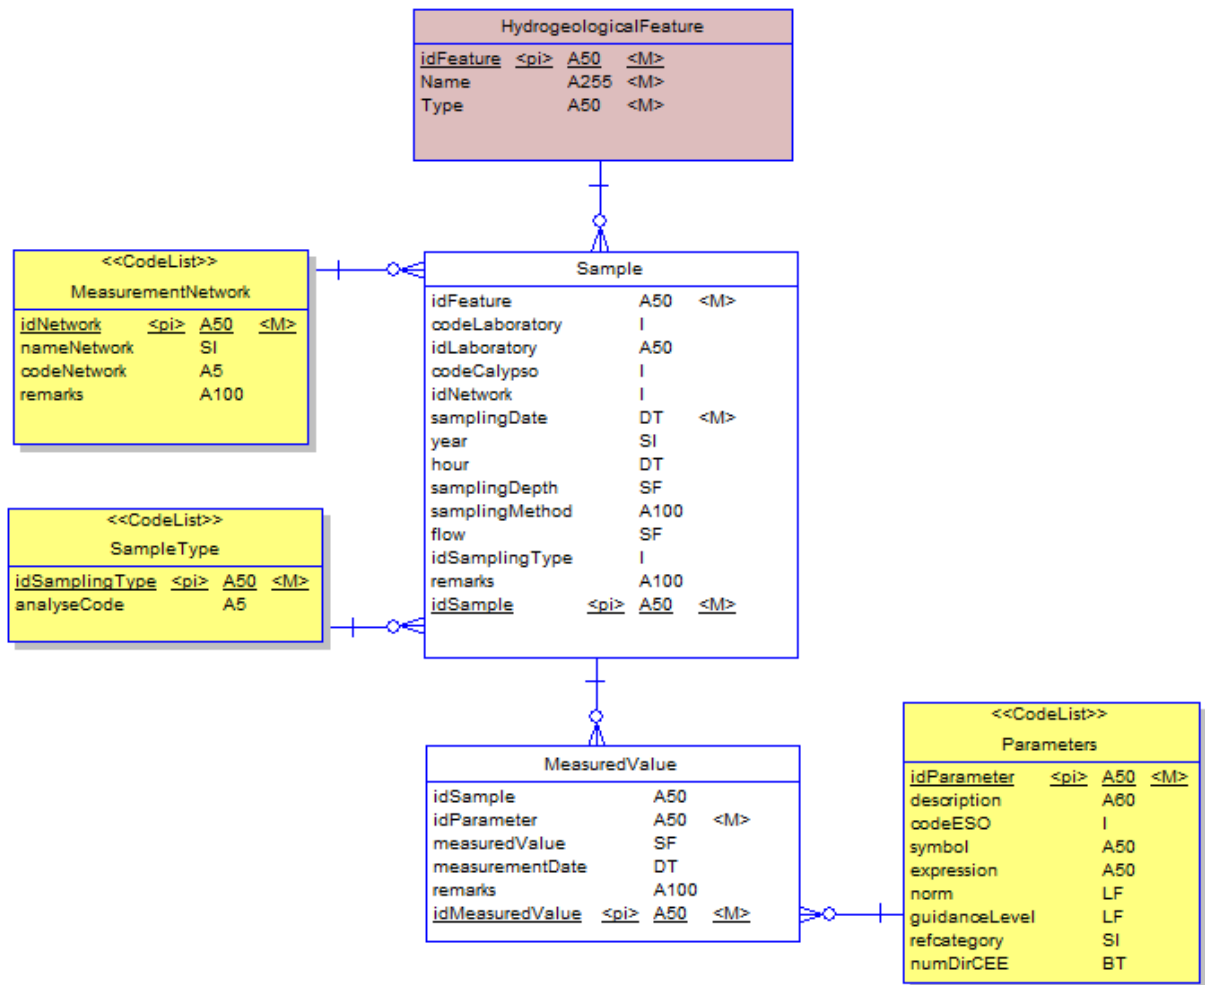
HydrogeologicalFeature

| idFeature | <pi> | A50 | <M> |
|---|---|---|---|
| Name | | A255 | <M> |
| Type | | A50 | <M> |

<<CodeList>>
MeasurementNetwork

| idNetwork | <pi> | A50 | <M> |
|---|---|---|---|
| nameNetwork | | SI | |
| codeNetwork | | A5 | |
| remarks | | A100 | |

Sample

| idFeature | | A50 | <M> |
|---|---|---|---|
| codeLaboratory | | I | |
| idLaboratory | | A50 | |
| codeCalypso | | I | |
| idNetwork | | I | |
| samplingDate | | DT | <M> |
| year | | SI | |
| hour | | DT | |
| samplingDepth | | SF | |
| samplingMethod | | A100 | |
| flow | | SF | |
| idSamplingType | | I | |
| remarks | | A100 | |
| idSample | <pi> | A50 | <M> |

<<CodeList>>
SampleType

| idSamplingType | <pi> | A50 | <M> |
|---|---|---|---|
| analyseCode | | A5 | |

MeasuredValue

| idSample | | A50 | |
|---|---|---|---|
| idParameter | | A50 | <M> |
| measuredValue | | SF | |
| measurementDate | | DT | |
| remarks | | A100 | |
| idMeasuredValue | <pi> | A50 | <M> |

<<CodeList>>
Parameters

| idParameter | <pi> | A50 | <M> |
|---|---|---|---|
| description | | A60 | |
| codeESO | | I | |
| symbol | | A50 | |
| expression | | A50 | |
| norm | | LF | |
| guidanceLevel | | LF | |
| refcategory | | SI | |
| numDirCEE | | BT | |